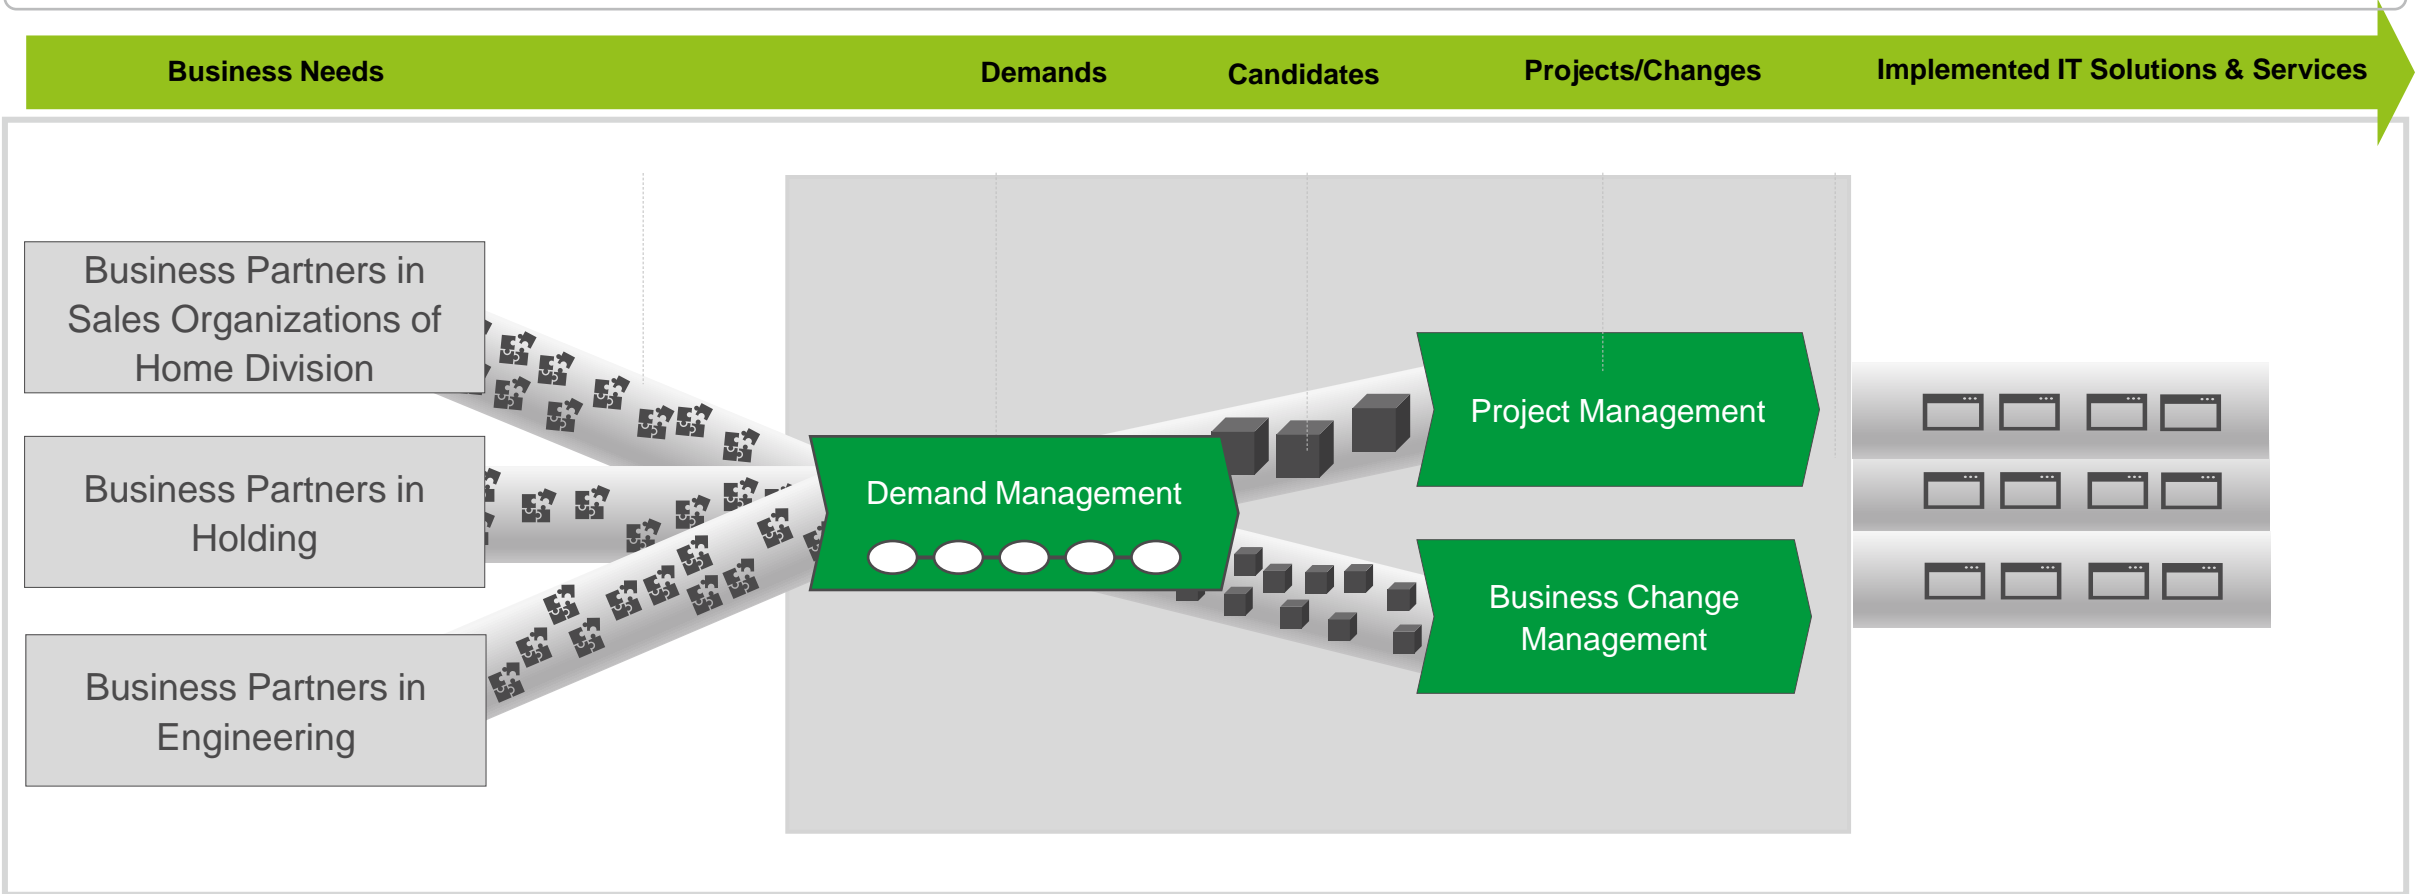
Business Needs

Demands

Candidates

Projects/Changes

Implemented IT Solutions & Services

Business Partners in Sales Organizations of Home Division

Business Partners in Holding

Business Partners in Engineering

Demand Management

Project Management

Business Change Management